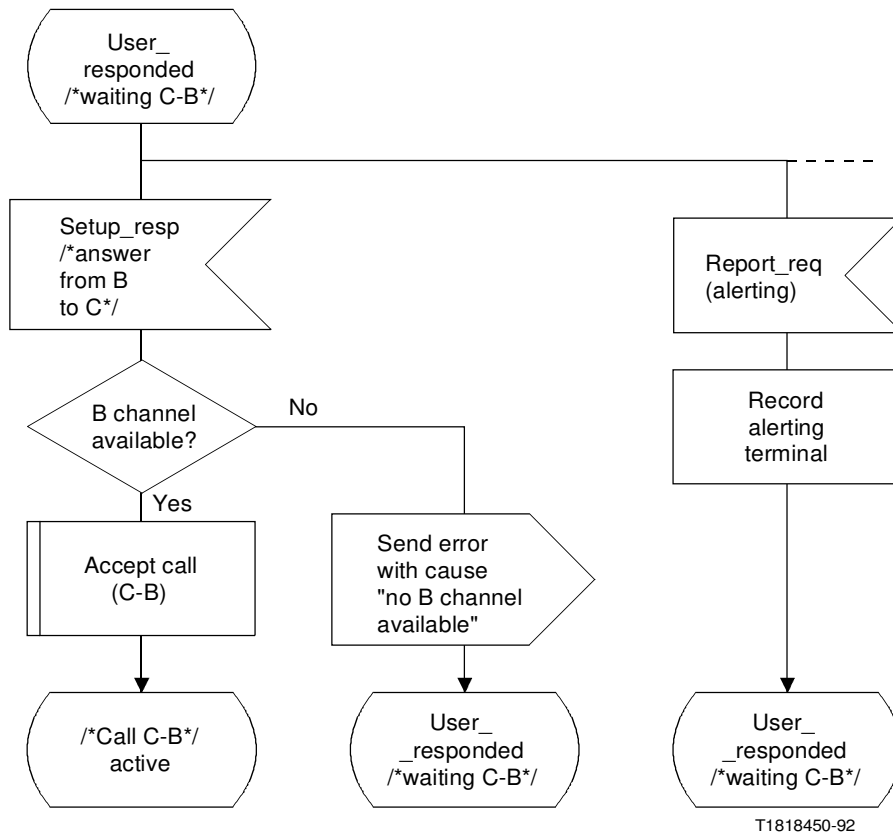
User_ responded /*waiting C-B*/

Setup_resp /*answer from B to C*/

Report_req (alerting)

B channel available?

No

Yes

Record alerting terminal

Accept call (C-B)

Send error with cause "no B channel available"

/*Call C-B*/ active

User_ _responded /*waiting C-B*/

User_ _responded /*waiting C-B*/

T1818450-92